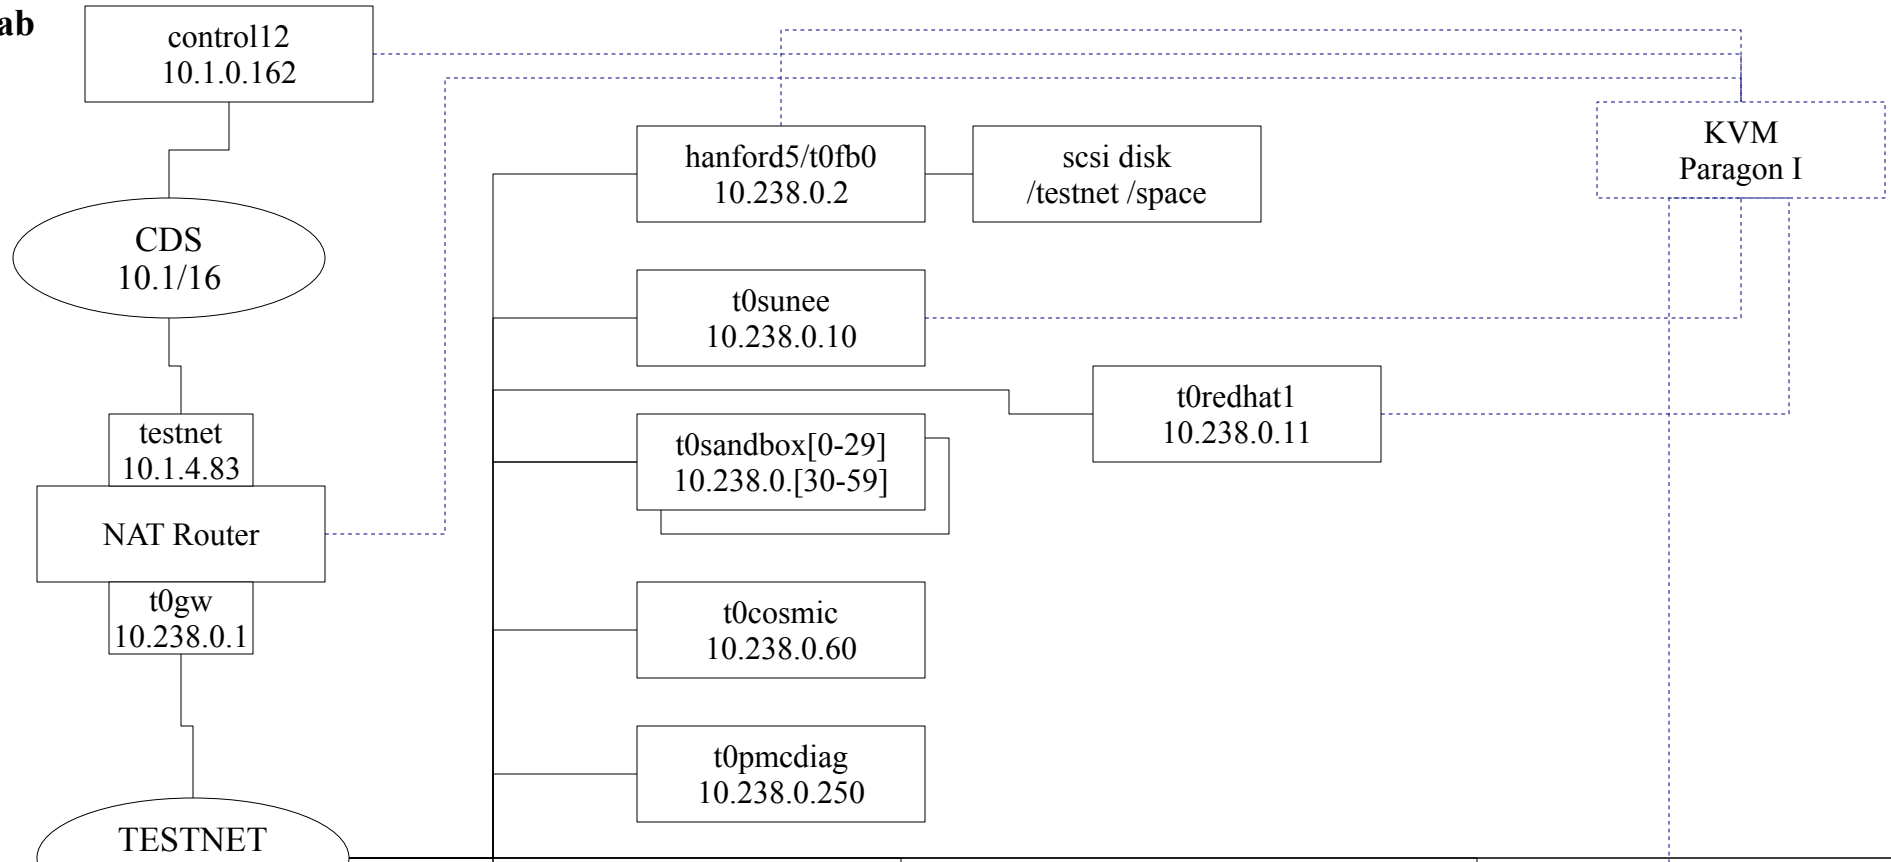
ab

control12
10.1.0.162

CDS
10.1/16

testnet
10.1.4.83

NAT Router

t0gw
10.238.0.1

TESTNET

hanford5/t0fb0
10.238.0.2

scsi disk
/testnet /space

KVM
Paragon I

t0sunee
10.238.0.10

t0redhat1
10.238.0.11

t0sandbox[0-29]
10.238.0.[30-59]

t0cosmic
10.238.0.60

t0pmcdiag
10.238.0.250